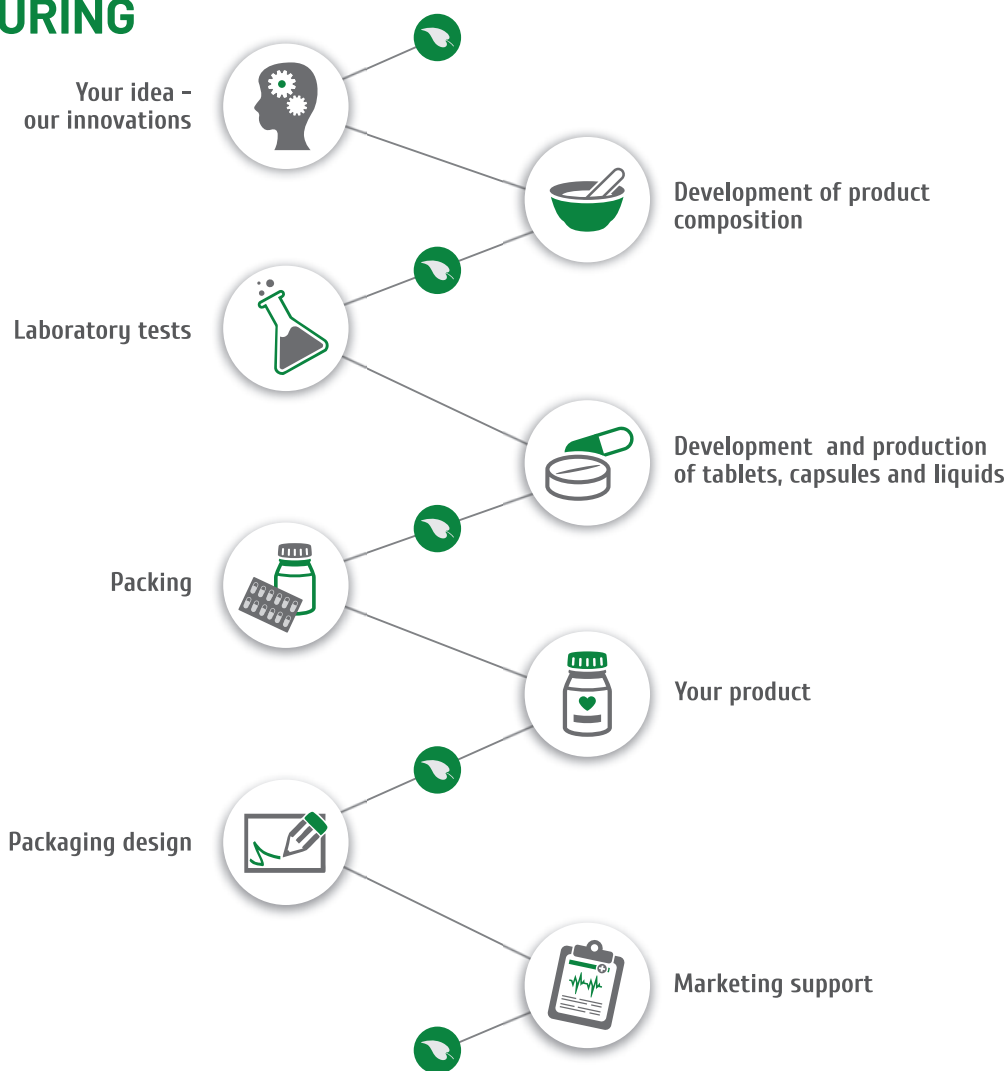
URING

Your idea - our innovations

Development of product composition

Laboratory tests

Development and production of tablets, capsules and liquids

Packing

Your product

Packaging design

Marketing support